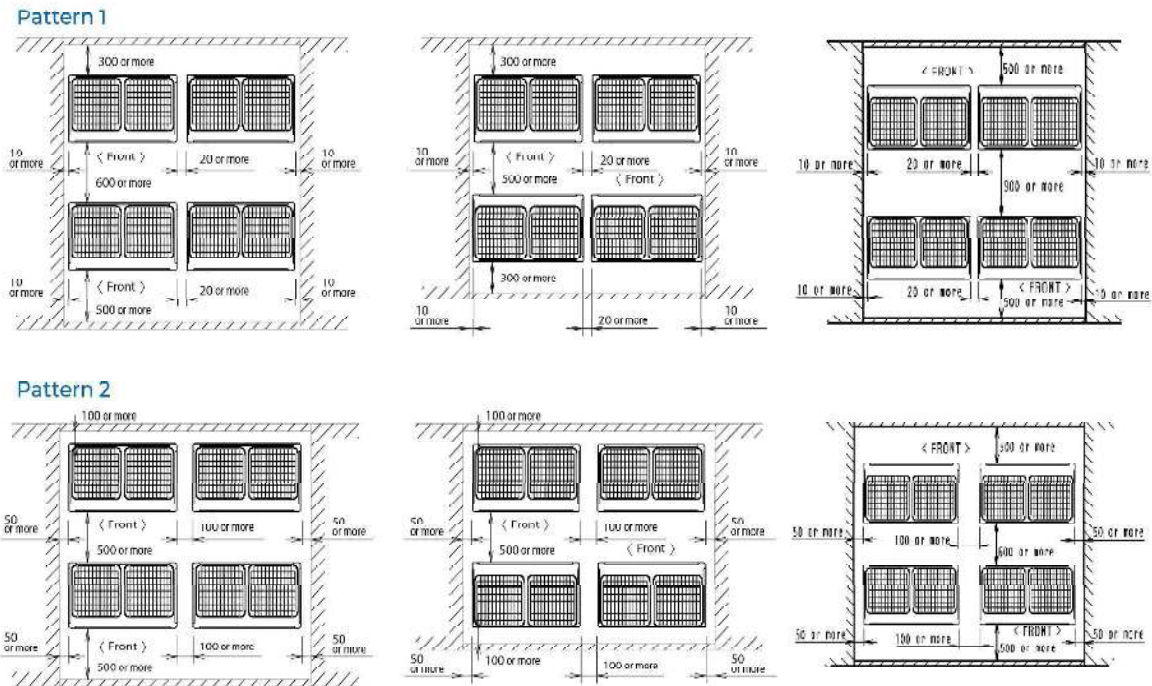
Pattern 1

300 or more
10 or more
〈 Front 〉
20 or more
10 or more
600 or more
10 or more
〈 Front 〉
20 or more
10 or more
500 or more

300 or more
10 or more
〈 Front 〉
20 or more
10 or more
500 or more
〈 Front 〉
300 or more
10 or more
20 or more
10 or more

〈 FRONT 〉
500 or more
10 or more
20 or more
10 or more
900 or more
10 or more
20 or more
〈 FRONT 〉
500 or more
10 or more

Pattern 2

100 or more
50 or more
〈 Front 〉
100 or more
50 or more
500 or more
50 or more
〈 Front 〉
100 or more
50 or more
500 or more

100 or more
50 or more
〈 Front 〉
100 or more
50 or more
500 or more
〈 Front 〉
50 or more
100 or more
100 or more
50 or more

〈 FRONT 〉
500 or more
50 or more
100 or more
50 or more
600 or more
50 or more
100 or more
〈 FRONT 〉
500 or more
50 or more